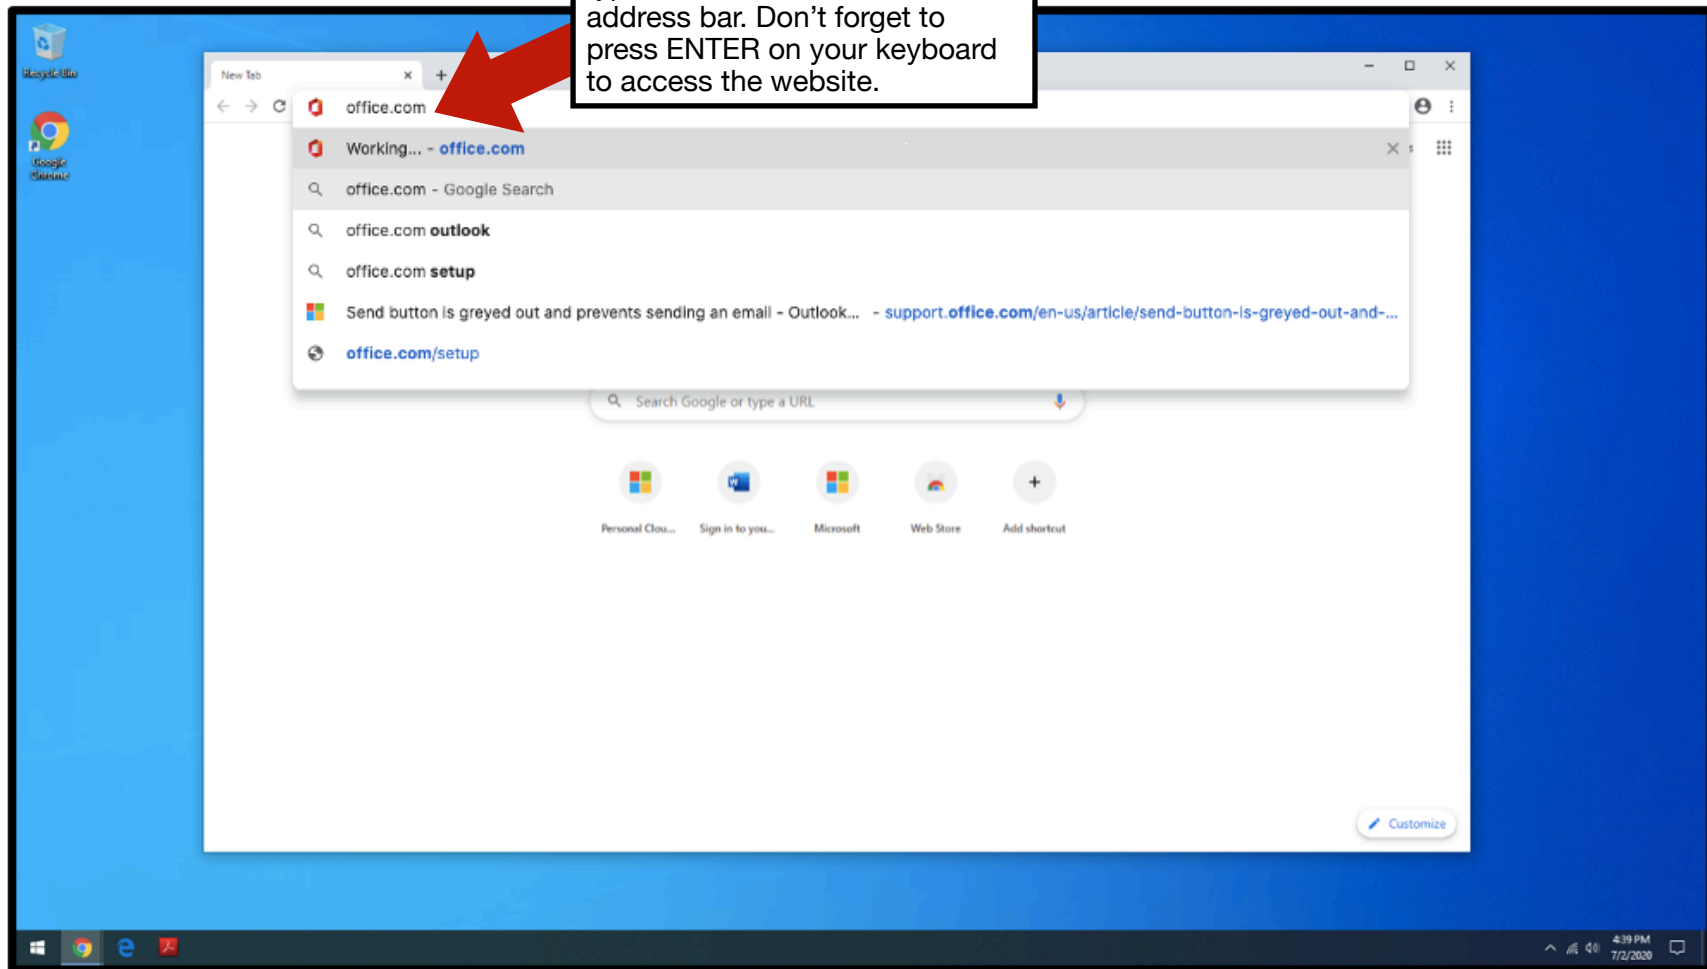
address bar. Don't forget to press ENTER on your keyboard to access the website.

Recycle Bin

Google Chrome

New Tab

office.com

Working... - office.com

office.com - Google Search

office.com outlook

office.com setup

Send button is greyed out and prevents sending an email - Outlook... - support.office.com/en-us/article/send-button-is-greyed-out-and-...

office.com/setup

Search Google or type a URL

Personal Clou...

Sign in to you...

Microsoft

Web Store

Add shortcut

Customize

4:39 PM
7/2/2020